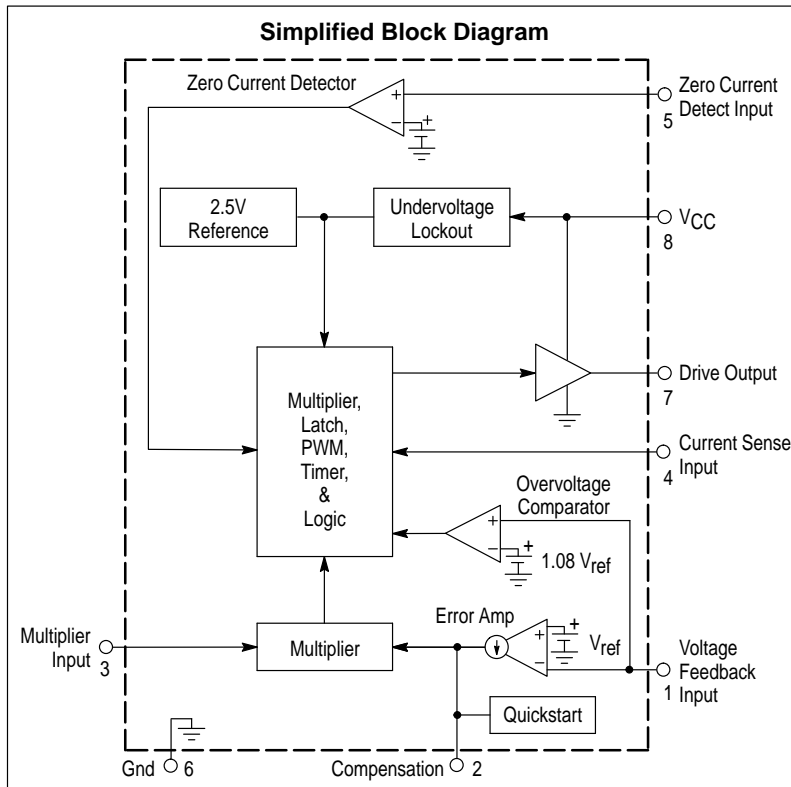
Simplified Block Diagram

Zero Current Detector

+

−

+

Zero Current Detect Input
5

2.5V Reference

Undervoltage Lockout

$V_{CC}$
8

Multiplier, Latch, PWM, Timer, & Logic

Drive Output
7

Current Sense Input
4

Overvoltage Comparator

+

−

+

1.08 $V_{ref}$

Error Amp

+

−

+

$V_{ref}$

Multiplier Input
3

Multiplier

Voltage Feedback Input
1

Quickstart

Gnd
6

Compensation
2